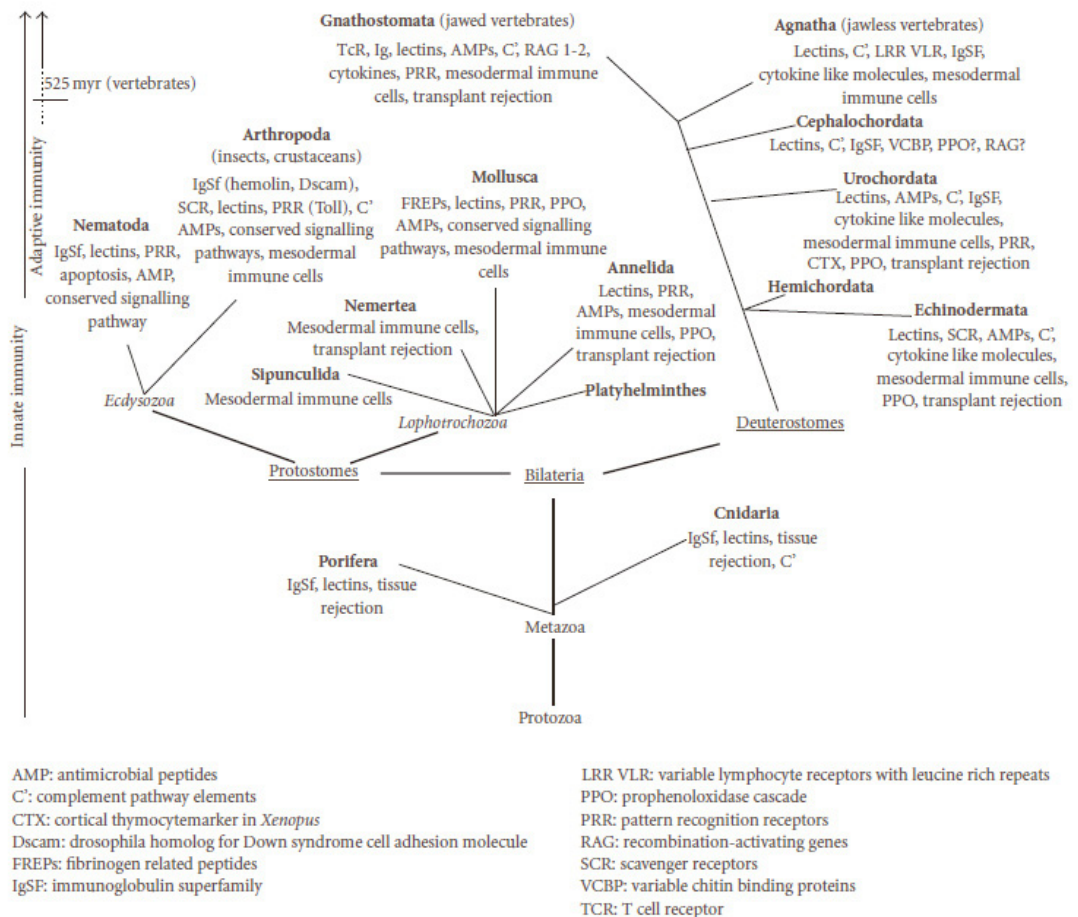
Adaptive immunity

525 myr (vertebrates)

Innate immunity

Gnathostomata (jawed vertebrates)
TcR, Ig, lectins, AMPs, C', RAG 1-2, cytokines, PRR, mesodermal immune cells, transplant rejection

Agnatha (jawless vertebrates)
Lectins, C', LRR VLR, IgSF, cytokine like molecules, mesodermal immune cells

Cephalochordata
Lectins, C', IgSF, VCBP, PPO?, RAG?

Urochordata
Lectins, AMPs, C', IgSF, cytokine like molecules, mesodermal immune cells, PRR, CTX, PPO, transplant rejection

Hemichordata

Echinodermata
Lectins, SCR, AMPs, C', cytokine like molecules, mesodermal immune cells, PPO, transplant rejection

Arthropoda
(insects, crustaceans)
IgSf (hemolin, Dscam), SCR, lectins, PRR (Toll), C' AMPs, conserved signalling pathways, mesodermal immune cells

Mollusca
FREPs, lectins, PRR, PPO, AMPs, conserved signalling pathways, mesodermal immune cells

Nematoda
IgSf, lectins, PRR, apoptosis, AMP, conserved signalling pathway

Annelida
Lectins, PRR, AMPs, mesodermal immune cells, PPO, transplant rejection

Nemertea
Mesodermal immune cells, transplant rejection

Sipunculida
Mesodermal immune cells

Platyhelminthes

Ecdysozoa

Lophotrochozoa

Deuterostomes

Protostomes

Bilateria

Cnidaria
IgSf, lectins, tissue rejection, C'

Porifera
IgSf, lectins, tissue rejection

Metazoa

Protozoa

AMP: antimicrobial peptides
C': complement pathway elements
CTX: cortical thymocytemarker in Xenopus
Dscam: drosophila homolog for Down syndrome cell adhesion molecule
FREPs: fibrinogen related peptides
IgSF: immunoglobulin superfamily

LRR VLR: variable lymphocyte receptors with leucine rich repeats
PPO: prophenoloxidase cascade
PRR: pattern recognition receptors
RAG: recombination-activating genes
SCR: scavenger receptors
VCBP: variable chitin binding proteins
TCR: T cell receptor